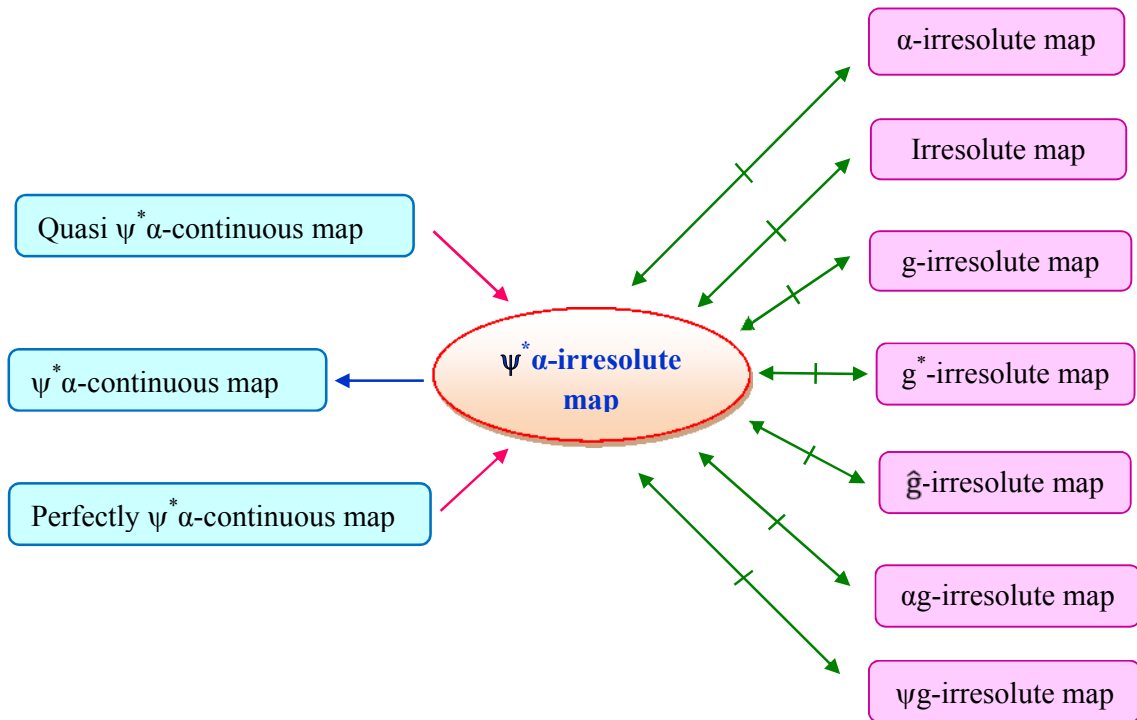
$\alpha$-irresolute map

Irresolute map

Quasi $\psi^*\alpha$-continuous map

g-irresolute map

$\psi^*\alpha$-irresolute map

$\psi^*\alpha$-continuous map

$g^*$-irresolute map

$\hat{g}$-irresolute map

Perfectly $\psi^*\alpha$-continuous map

$\alpha$g-irresolute map

$\psi$g-irresolute map